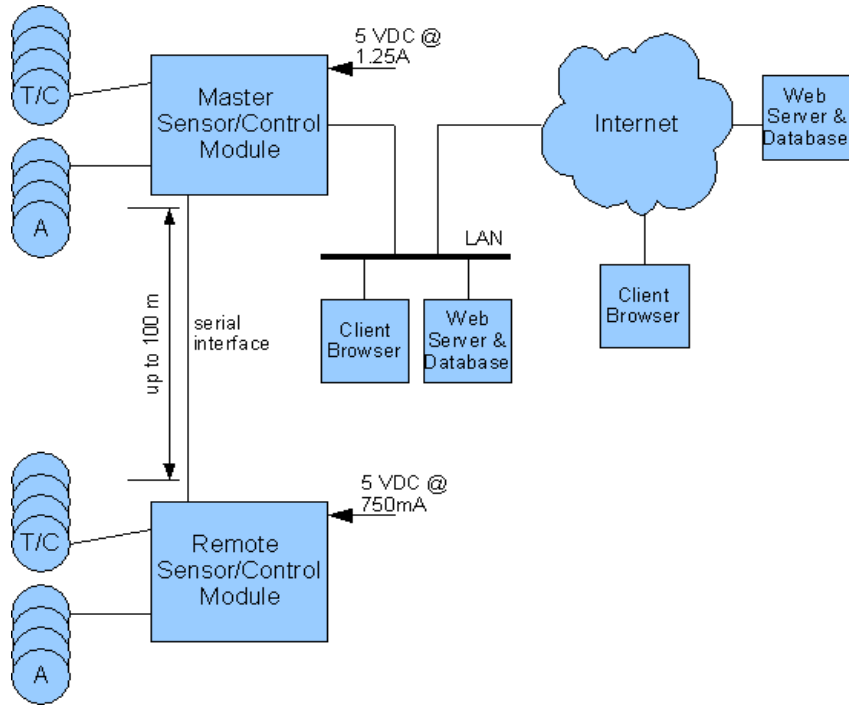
5 VDC @ 1.25A

T/C

Master Sensor/Control Module

A

Internet

Web Server & Database

LAN

up to 100 m

serial interface

Client Browser

Web Server & Database

Client Browser

5 VDC @ 750mA

T/C

Remote Sensor/Control Module

A